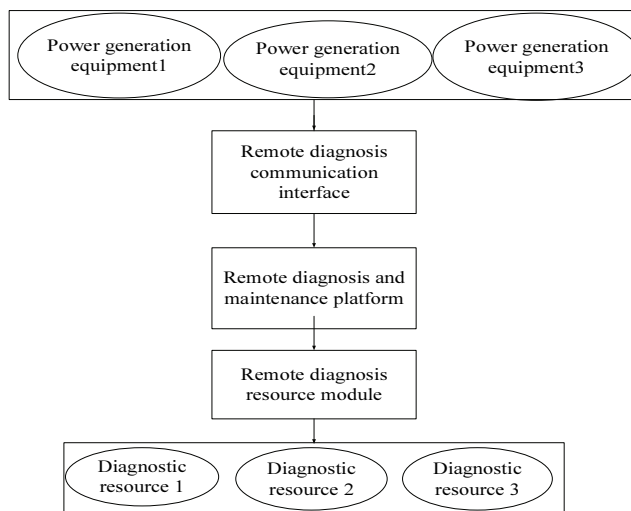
Power generation equipment1

Power generation equipment2

Power generation equipment3

Remote diagnosis communication interface

Remote diagnosis and maintenance platform

Remote diagnosis resource module

Diagnostic resource 1

Diagnostic resource 2

Diagnostic resource 3